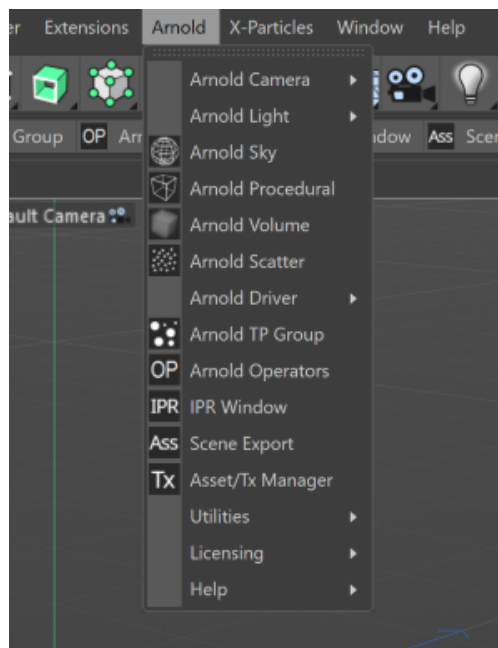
er Extensions Arnold X-Particles Window Help

Group OP Arı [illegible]dow Ass Scer

ault Camera

Arnold Camera ▸
Arnold Light ▸
Arnold Sky
Arnold Procedural
Arnold Volume
Arnold Scatter
Arnold Driver ▸
Arnold TP Group
OP Arnold Operators
IPR IPR Window
Ass Scene Export
Tx Asset/Tx Manager
Utilities ▸
Licensing ▸
Help ▸